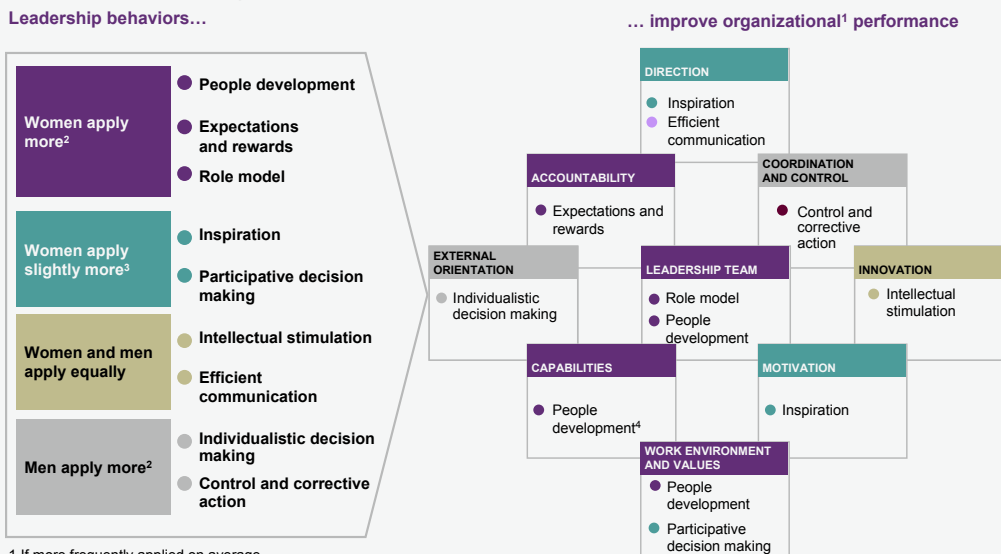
Leadership behaviors…

… improve organizational$^1$ performance

Women apply more$^2$

People development

Expectations and rewards

Role model

Women apply slightly more$^3$

Inspiration

Participative decision making

Women and men apply equally

Intellectual stimulation

Efficient communication

Men apply more$^2$

Individualistic decision making

Control and corrective action

DIRECTION

Inspiration

Efficient communication

ACCOUNTABILITY

Expectations and rewards

COORDINATION AND CONTROL

Control and corrective action

EXTERNAL ORIENTATION

Individualistic decision making

LEADERSHIP TEAM

Role model

People development

INNOVATION

Intellectual stimulation

CAPABILITIES

People development$^4$

MOTIVATION

Inspiration

WORK ENVIRONMENT AND VALUES

People development

Participative decision making

1 If more frequently applied on average